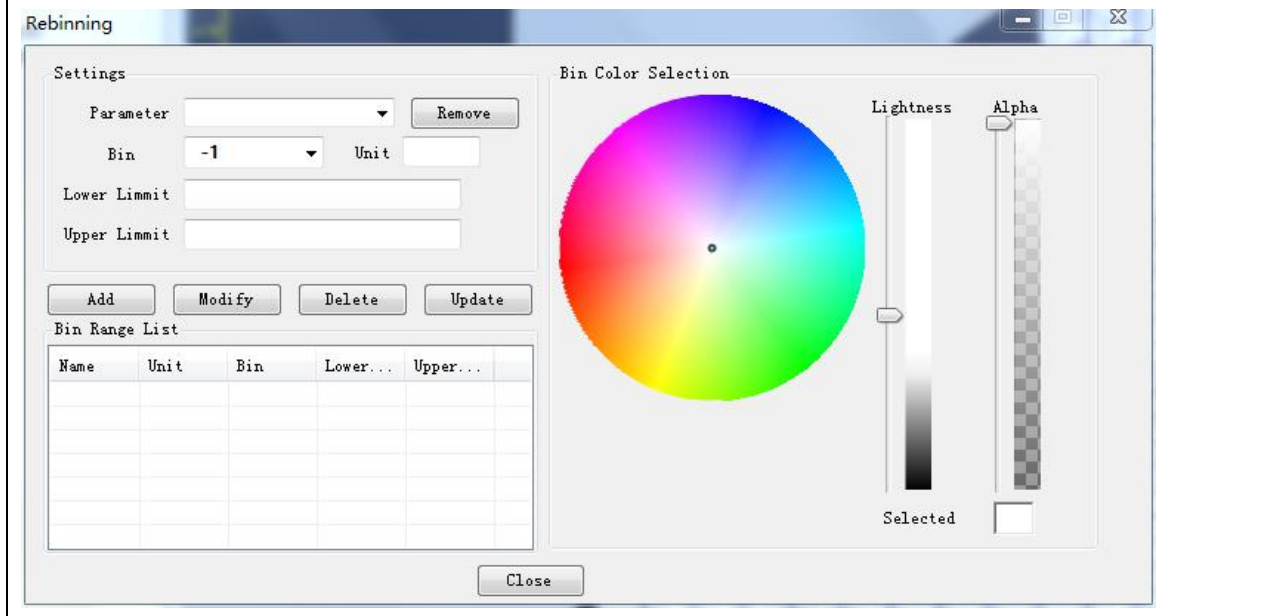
Rebinning

Settings

Parameter
Remove

Bin
-1
Unit

Lower Limmit

Upper Limmit

Add
Modify
Delete
Update

Bin Range List

| Name | Unit | Bin | Lower... | Upper... |  |
|---|---|---|---|---|---|
|  |  |  |  |  |  |

Bin Color Selection

Lightness
Alpha

Selected

Close